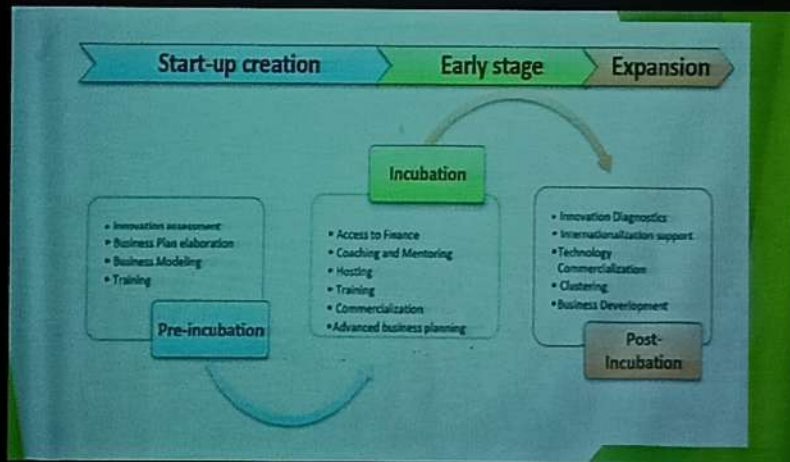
Start-up creation

Early stage

Expansion

Incubation

- Innovation assessment
- Business Plan elaboration
- Business Modeling
- Training

Pre-incubation

- Access to Finance
- Coaching and Mentoring
- Hosting
- Training
- Commercialization
- Advanced business planning

- Innovation Diagnostics
- Internationalization support
- Technology Commercialization
- Clustering
- Business Development

Post-Incubation